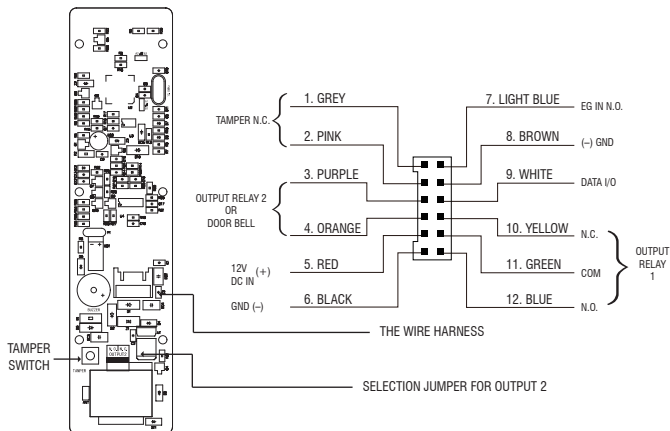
TAMPER N.C.

1. GREY

2. PINK

OUTPUT RELAY 2 OR DOOR BELL

3. PURPLE

4. ORANGE

12V DC IN (+)

5. RED

GND (–)

6. BLACK

7. LIGHT BLUE

EG IN N.O.

8. BROWN

(–) GND

9. WHITE

DATA I/O

10. YELLOW

N.C.

11. GREEN

COM

12. BLUE

N.O.

OUTPUT RELAY 1

THE WIRE HARNESS

TAMPER SWITCH

SELECTION JUMPER FOR OUTPUT 2